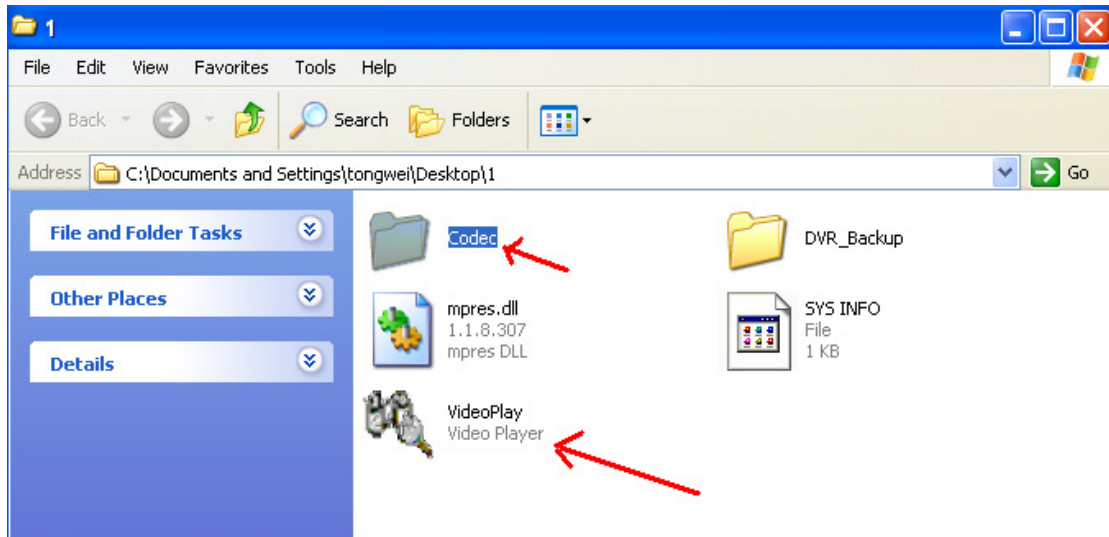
1

File Edit View Favorites Tools Help

Back Search Folders

Address C:\Documents and Settings\tongwei\Desktop\1 Go

File and Folder Tasks

Other Places

Details

Codec

DVR_Backup

mpres.dll
1.1.8.307
mpres DLL

SYS INFO
File
1 KB

VideoPlay
Video Player